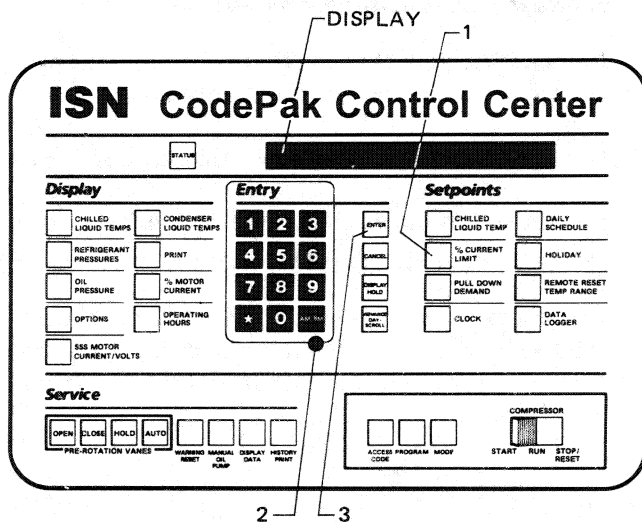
DISPLAY

1

ISN CodePak Control Center

STATUS

Display

CHILLED LIQUID TEMPS

CONDENSER LIQUID TEMPS

REFRIGERANT PRESSURES

PRINT

OIL PRESSURE

% MOTOR CURRENT

OPTIONS

OPERATING HOURS

SSS MOTOR CURRENT/VOLTS

Entry

1 2 3

4 5 6

7 8 9

• 0 AM PM

ENTER

CANCEL

DISPLAY HOLD

ADVANCE DAY SCROLL

Setpoints

CHILLED LIQUID TEMP

DAILY SCHEDULE

% CURRENT LIMIT

HOLIDAY

PULL DOWN DEMAND

REMOTE RESET TEMP RANGE

CLOCK

DATA LOGGER

Service

OPEN CLOSE HOLD AUTO

PRE-ROTATION VANES

WARNING RESET

MANUAL OIL PUMP

DISPLAY DATA

HISTORY PRINT

ACCESS CODE

PROGRAM

MODF

COMPRESSOR

START RUN STOP/RESET

2

3